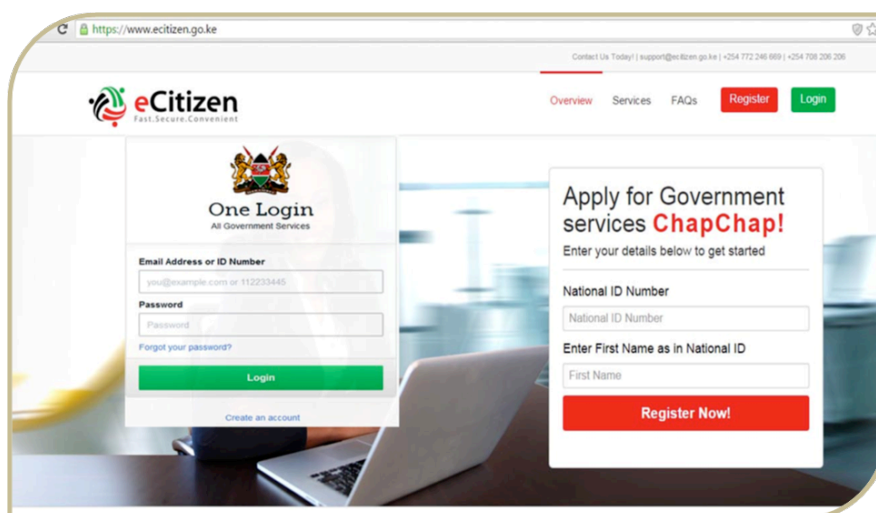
https://www.ecitizen.go.ke

Contact Us Today! | support@ecitizen.go.ke | +254 772 246 669 | +254 708 206 206

eCitizen
Fast.Secure.Convenient

Overview Services FAQs Register Login

One Login
All Government Services

Email Address or ID Number
you@example.com or 112233445
Password
Password
Forgot your password?
Login
Create an account

Apply for Government services ChapChap!
Enter your details below to get started

National ID Number
National ID Number
Enter First Name as in National ID
First Name
Register Now!